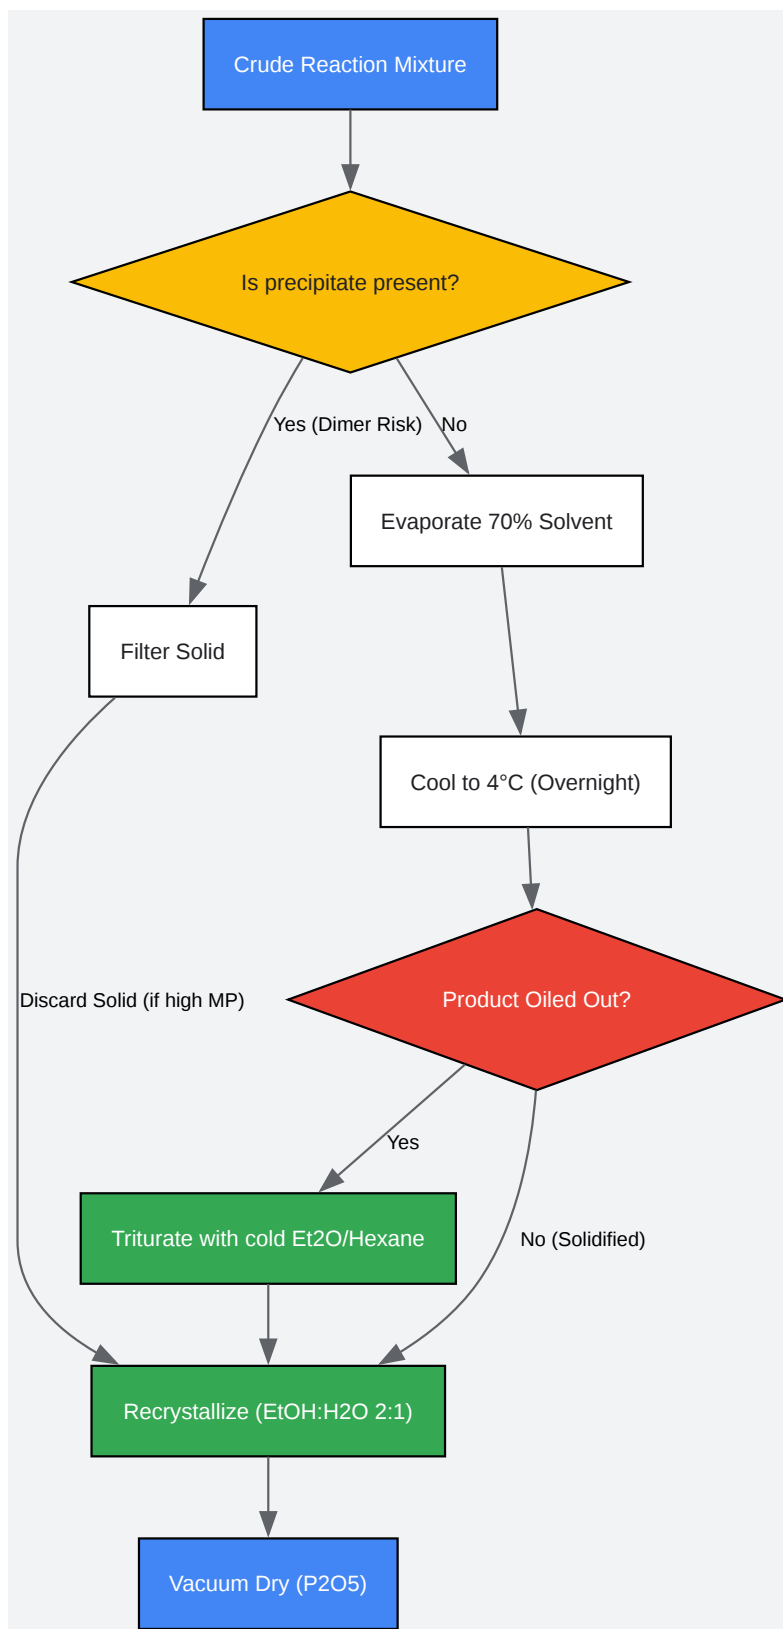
Crude Reaction Mixture

Is precipitate present?

Yes (Dimer Risk)

No

Evaporate 70% Solvent

Filter Solid

Cool to 4°C (Overnight)

Discard Solid (if high MP)

Product Oiled Out?

Yes

Triturate with cold Et2O/Hexane

No (Solidified)

Recrystallize (EtOH:H2O 2:1)

Vacuum Dry (P2O5)